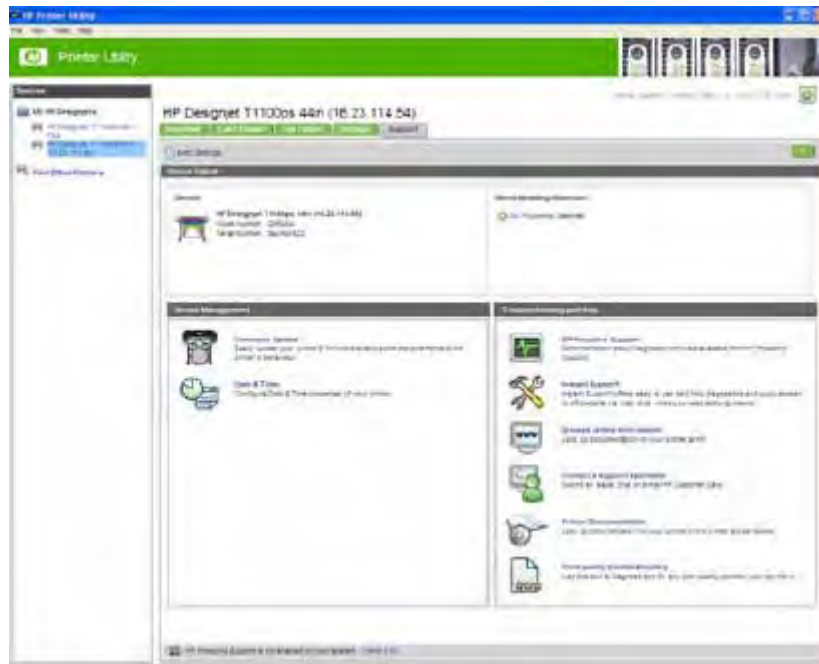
HP Printer Utility

Printer Utility

Devices

HP Designjet T1100ps 44in (16.23.114.54)

Overview | Color Center | Job Center | Settings | Support

Device Status

Device

HP Designjet T1100ps 44in (16.23.114.54)

Device Management

Firmware Update

Date & Time
Configure Date & Time properties of your printer.

Troubleshooting and Help

HP Proactive Support

Instant Support

Browse online information

Contact a Support Specialist

Printer Documentation

Print quality troubleshooting

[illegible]